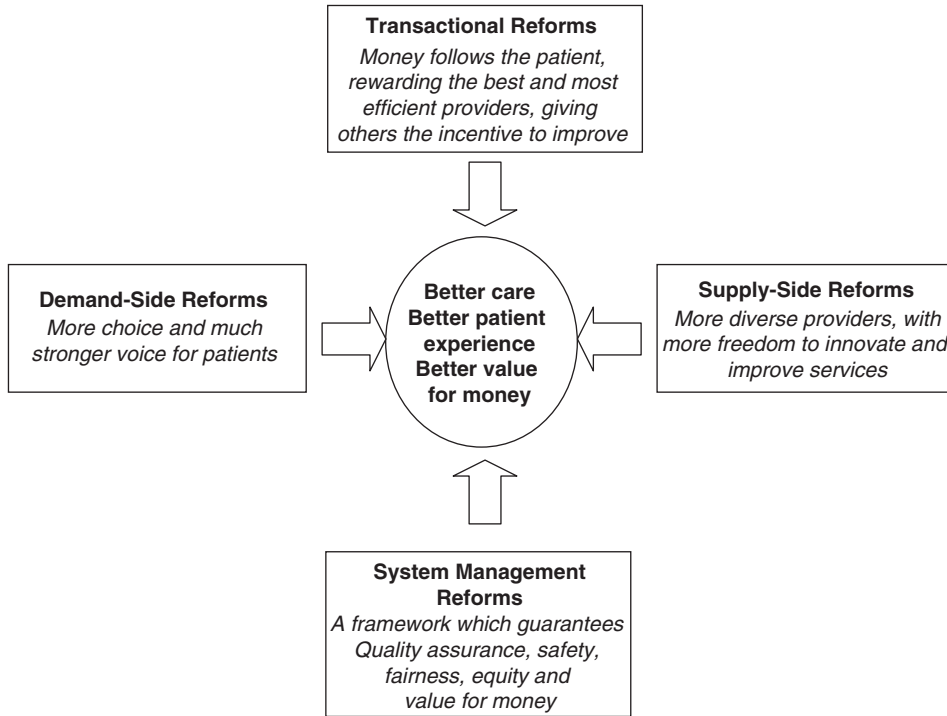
Transactional Reforms
Money follows the patient, rewarding the best and most efficient providers, giving others the incentive to improve

Demand-Side Reforms
More choice and much stronger voice for patients

Better care
Better patient experience
Better value for money

Supply-Side Reforms
More diverse providers, with more freedom to innovate and improve services

System Management Reforms
A framework which guarantees Quality assurance, safety, fairness, equity and value for money